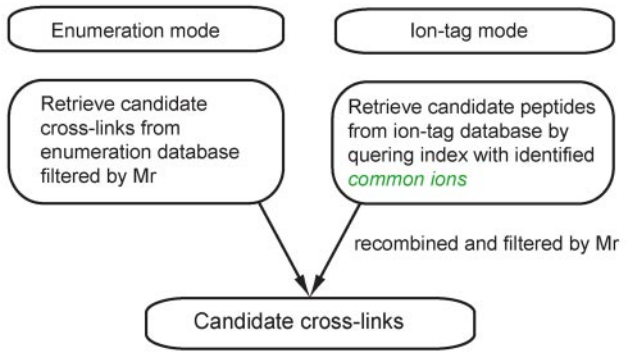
Enumeration mode

Ion-tag mode

Retrieve candidate cross-links from enumeration database filtered by Mr

Retrieve candidate peptides from ion-tag database by quering index with identified *common ions*

recombined and filtered by Mr

Candidate cross-links